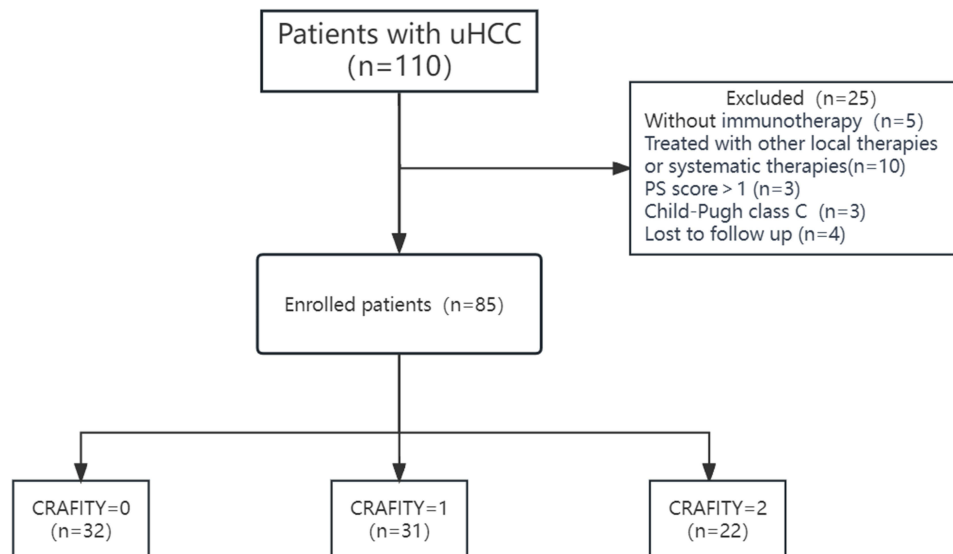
Patients with uHCC
(n=110)

Excluded (n=25)
Without immunotherapy (n=5)
Treated with other local therapies or systematic therapies(n=10)
PS score > 1 (n=3)
Child-Pugh class C (n=3)
Lost to follow up (n=4)

Enrolled patients (n=85)

CRAFITY=0
(n=32)

CRAFITY=1
(n=31)

CRAFITY=2
(n=22)